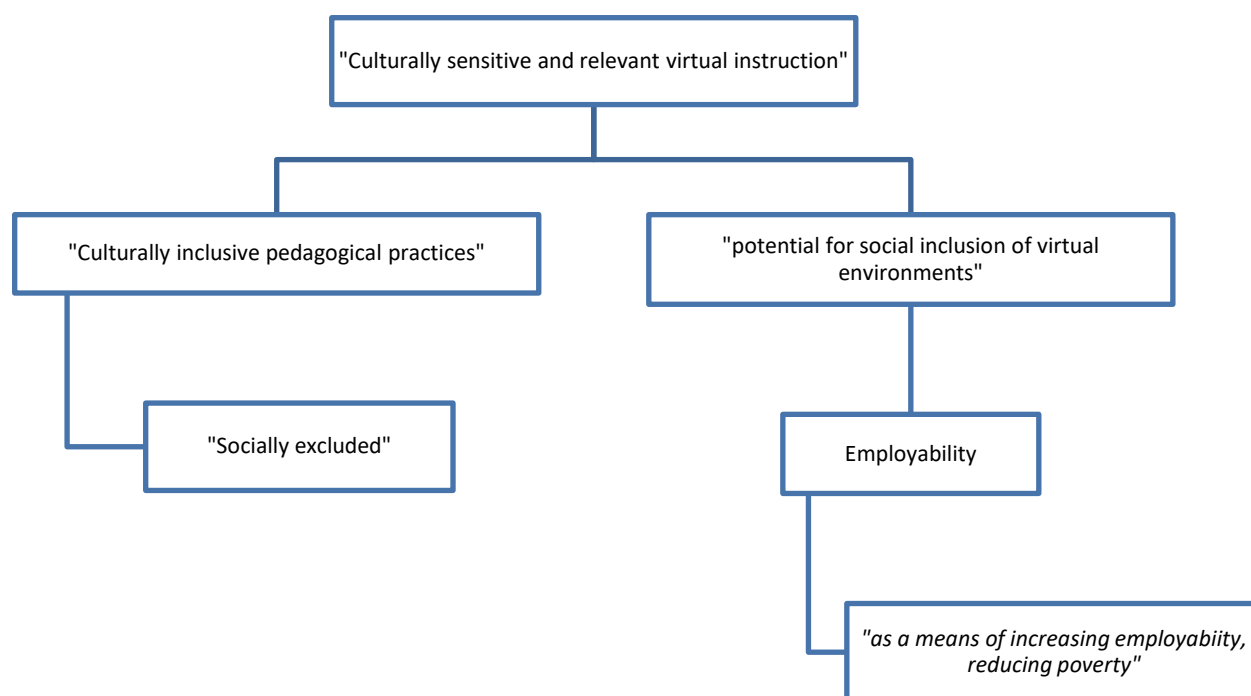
"Culturally sensitive and relevant virtual instruction"

"Culturally inclusive pedagogical practices"

"potential for social inclusion of virtual environments"

"Socially excluded"

Employability

"as a means of increasing employabiity, reducing poverty"